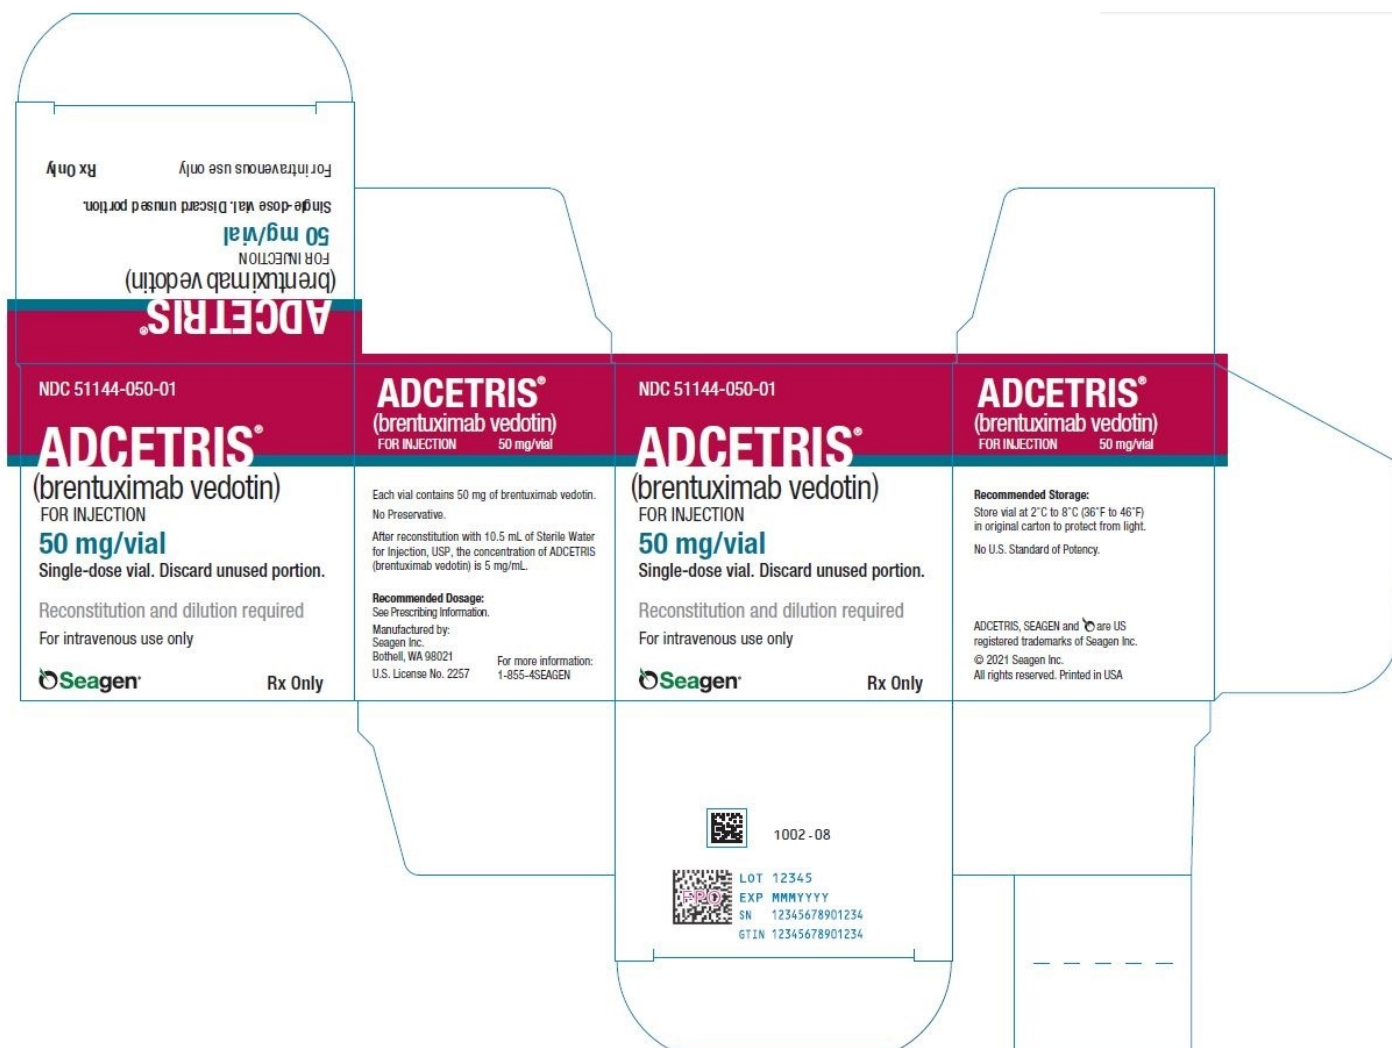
Rx Only For intravenous use only

Single-dose vial. Discard unused portion.

50 mg/vial

FOR INJECTION

(brentuximab vedotin)

ADCETRIS®

NDC 51144-050-01

ADCETRIS®

(brentuximab vedotin)

FOR INJECTION

50 mg/vial

Single-dose vial. Discard unused portion.

Reconstitution and dilution required

For intravenous use only

Seagen

Rx Only

ADCETRIS®

(brentuximab vedotin)

FOR INJECTION 50 mg/vial

Each vial contains 50 mg of brentuximab vedotin.

No Preservative.

After reconstitution with 10.5 mL of Sterile Water for Injection, USP, the concentration of ADCETRIS (brentuximab vedotin) is 5 mg/mL.

Recommended Dosage:
See Prescribing Information.

Manufactured by:
Seagen Inc.
Bothell, WA 98021
U.S. License No. 2257

For more information:
1-855-4SEAGEN

NDC 51144-050-01

ADCETRIS®

(brentuximab vedotin)

FOR INJECTION

50 mg/vial

Single-dose vial. Discard unused portion.

Reconstitution and dilution required

For intravenous use only

Seagen

Rx Only

ADCETRIS®

(brentuximab vedotin)

FOR INJECTION 50 mg/vial

Recommended Storage:
Store vial at 2°C to 8°C (36°F to 46°F) in original carton to protect from light.

No U.S. Standard of Potency.

ADCETRIS, SEAGEN and are US registered trademarks of Seagen Inc.
© 2021 Seagen Inc.
All rights reserved. Printed in USA

1002-08

PRO

LOT 12345
EXP MMMYYYY
SN 12345678901234
GTIN 12345678901234